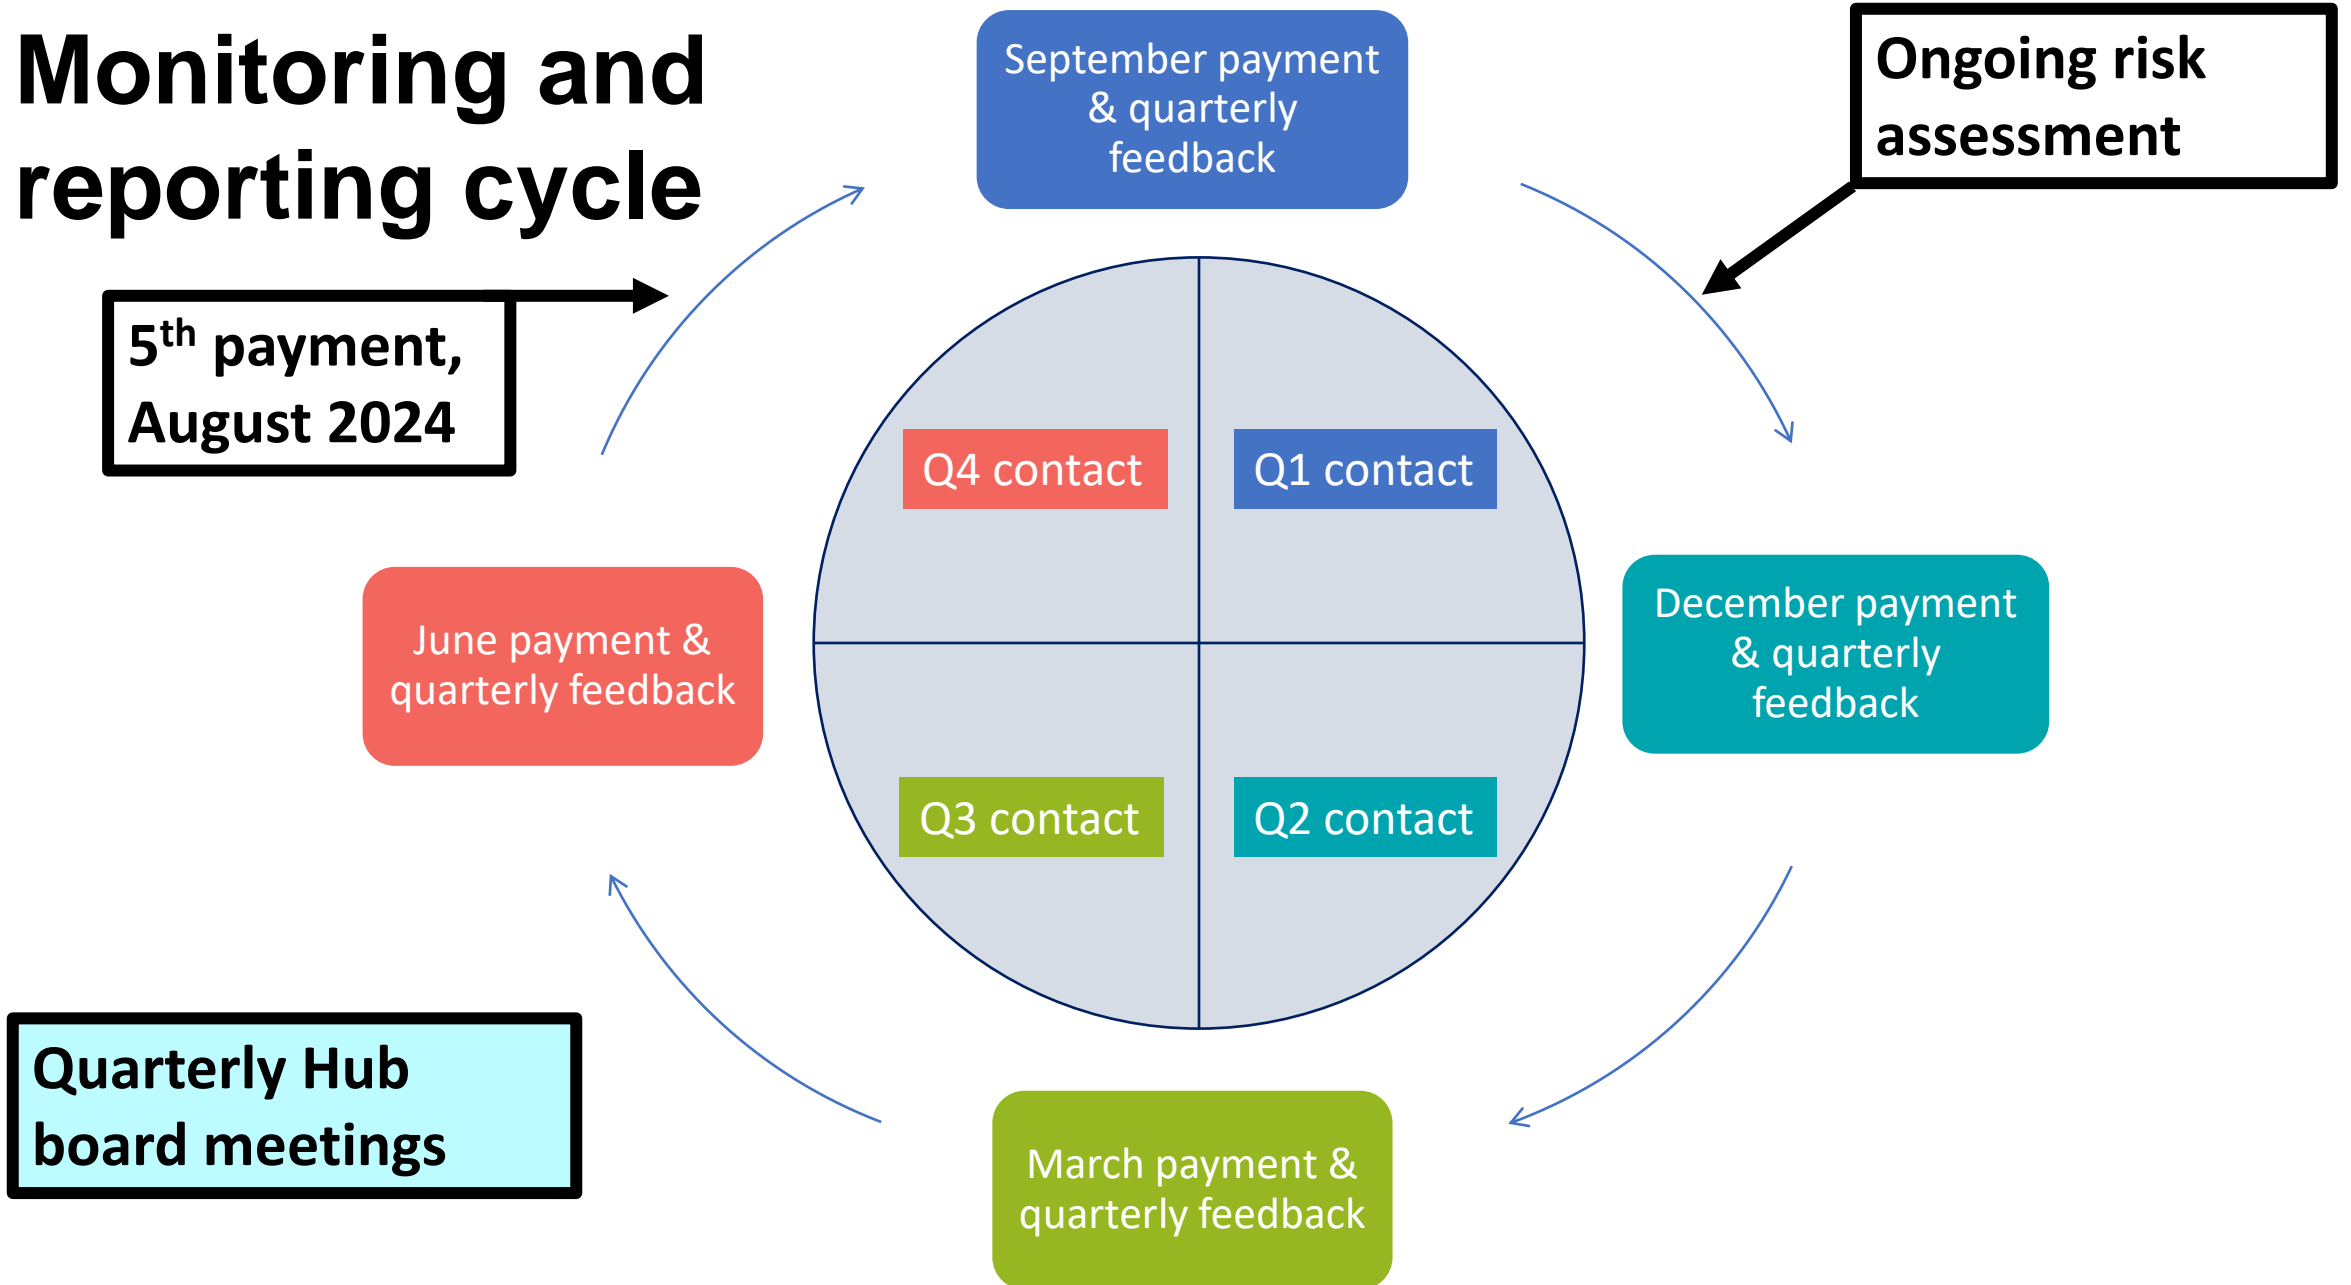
Monitoring and reporting cycle

September payment & quarterly feedback

Ongoing risk assessment

5$^{th}$ payment, August 2024

Q4 contact

Q1 contact

June payment & quarterly feedback

December payment & quarterly feedback

Q3 contact

Q2 contact

Quarterly Hub board meetings

March payment & quarterly feedback